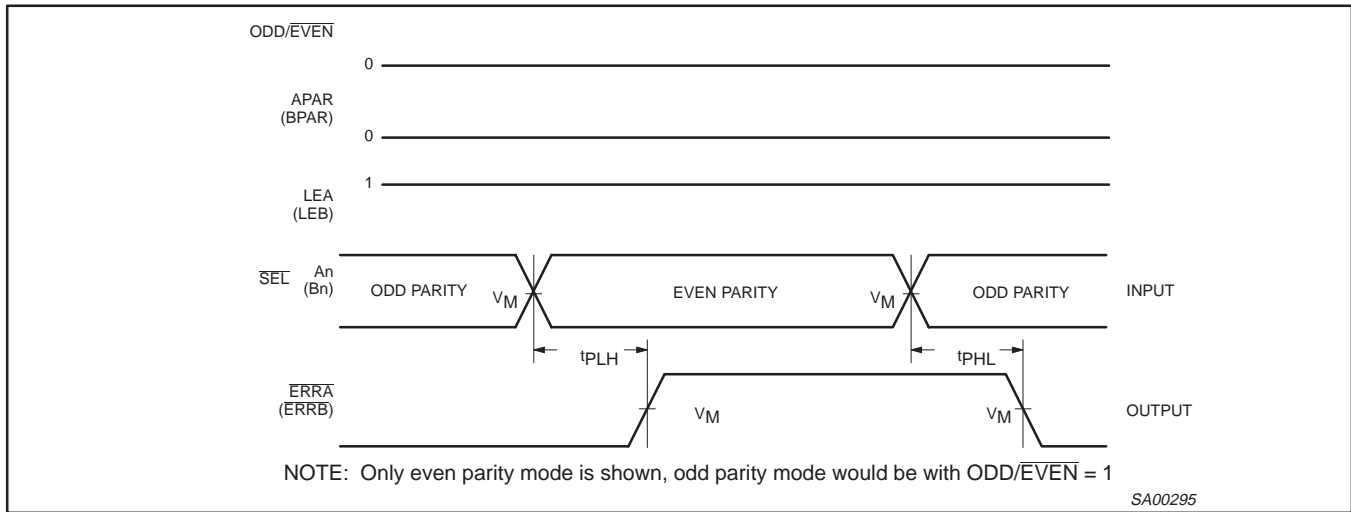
ODD/$\overline{EVEN}$

0

APAR
(BPAR)

0

LEA
(LEB)

1

$\overline{SEL}$ An (Bn)

ODD PARITY

$V_M$

EVEN PARITY

$V_M$

ODD PARITY

INPUT

$t_{PLH}$

$t_{PHL}$

$\overline{ERRA}$
($\overline{ERRB}$)

$V_M$

$V_M$

OUTPUT

NOTE: Only even parity mode is shown, odd parity mode would be with ODD/$\overline{EVEN}$ = 1

SA00295